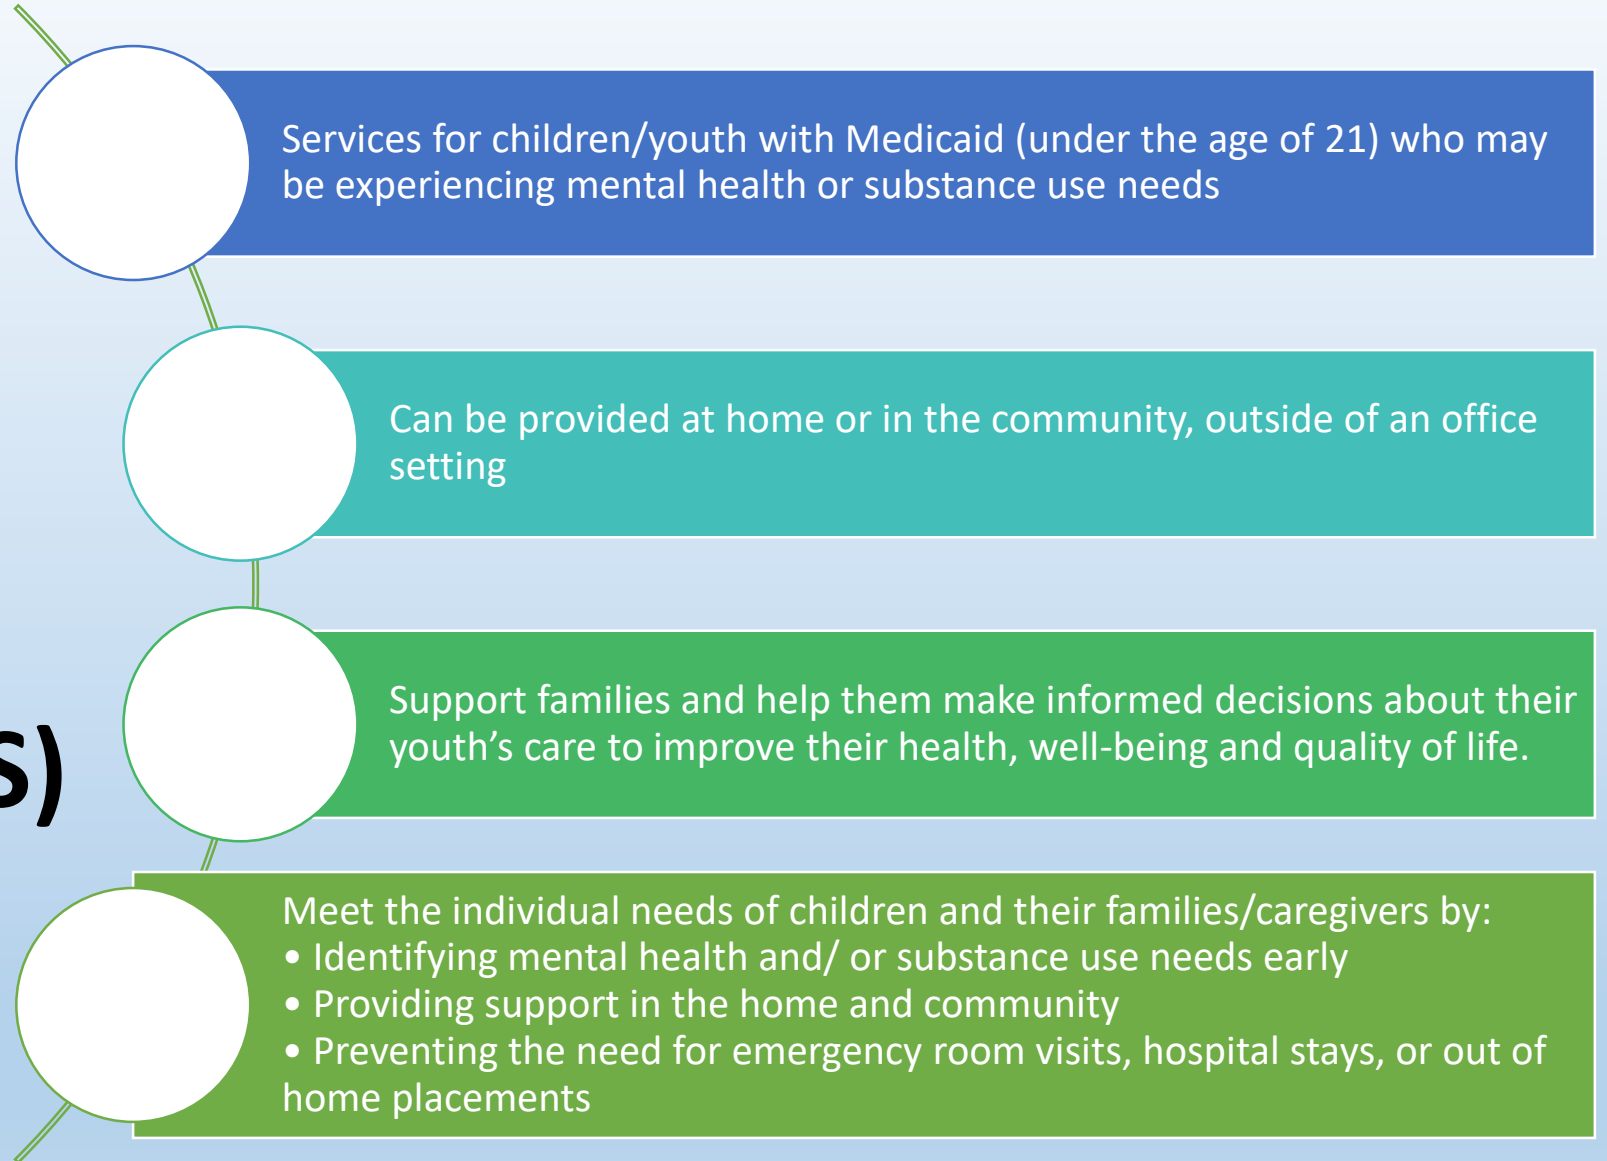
Services for children/youth with Medicaid (under the age of 21) who may be experiencing mental health or substance use needs

Can be provided at home or in the community, outside of an office setting

s)

Support families and help them make informed decisions about their youth’s care to improve their health, well-being and quality of life.

Meet the individual needs of children and their families/caregivers by:
• Identifying mental health and/ or substance use needs early
• Providing support in the home and community
• Preventing the need for emergency room visits, hospital stays, or out of home placements